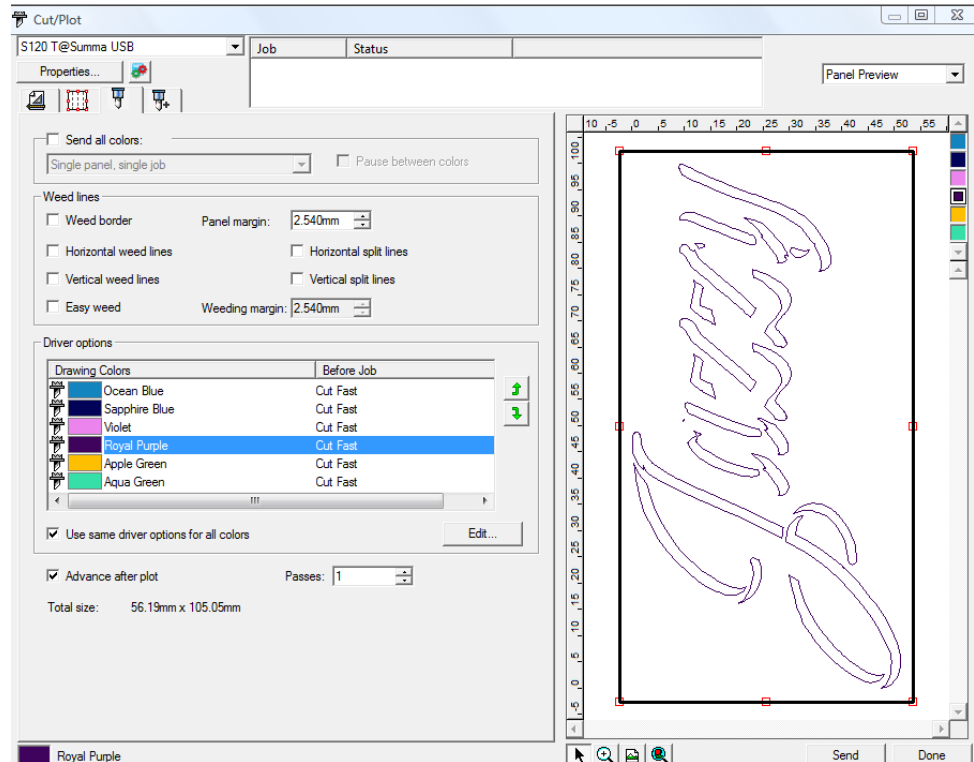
Cut/Plot

S120 T@Summa USB

Properties...

| Job | Status |
|---|---|

Panel Preview

Send all colors:

Single panel, single job

Pause between colors

Weed lines

Weed border

Panel margin: 2.540mm

Horizontal weed lines

Horizontal split lines

Vertical weed lines

Vertical split lines

Easy weed

Weeding margin: 2.540mm

Driver options

| Drawing Colors | Before Job |
|---|---|
| Ocean Blue | Cut Fast |
| Sapphire Blue | Cut Fast |
| Violet | Cut Fast |
| Royal Purple | Cut Fast |
| Apple Green | Cut Fast |
| Aqua Green | Cut Fast |

Use same driver options for all colors

Edit...

Advance after plot

Passes: 1

Total size: 56.19mm x 105.05mm

10 -5 0 5 10 15 20 25 30 35 40 45 50 55

100 95 90 85 80 75 70 65 60 55 50 45 40 35 30 25 20 15 10 5 0 -5

Royal Purple

Send

Done